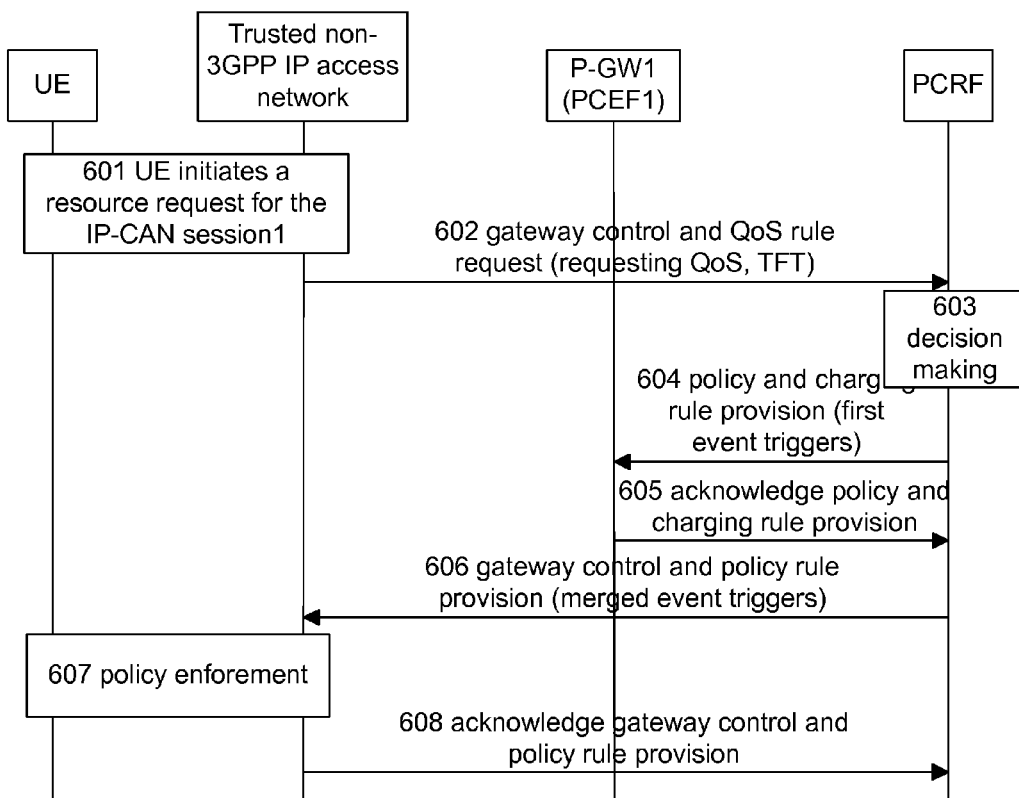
UE

Trusted non-3GPP IP access network

P-GW1 (PCEF1)

PCRF

601 UE initiates a resource request for the IP-CAN session1

602 gateway control and QoS rule request (requesting QoS, TFT)

603 decision making

604 policy and charging rule provision (first event triggers)

605 acknowledge policy and charging rule provision

606 gateway control and policy rule provision (merged event triggers)

607 policy enforement

608 acknowledge gateway control and policy rule provision